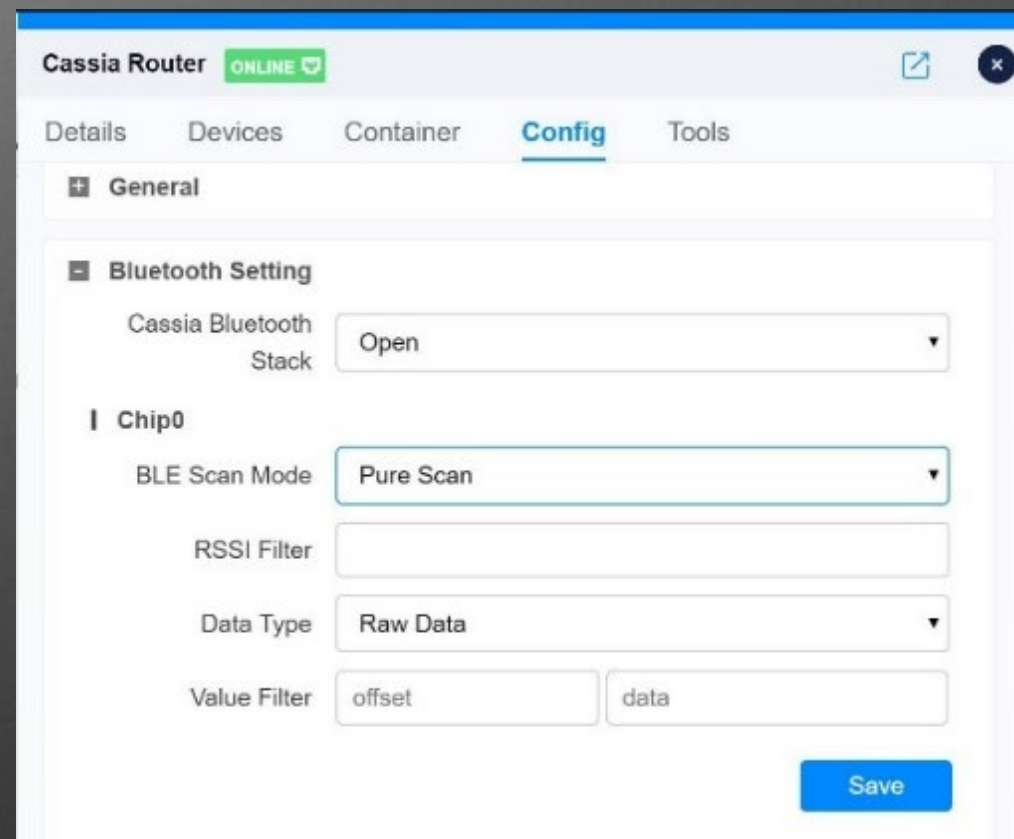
Cassia Router ONLINE

Details Devices Container Config Tools

General

Bluetooth Setting

Cassia Bluetooth Stack Open

Chip0

BLE Scan Mode Pure Scan

RSSI Filter

Data Type Raw Data

Value Filter offset data

Save